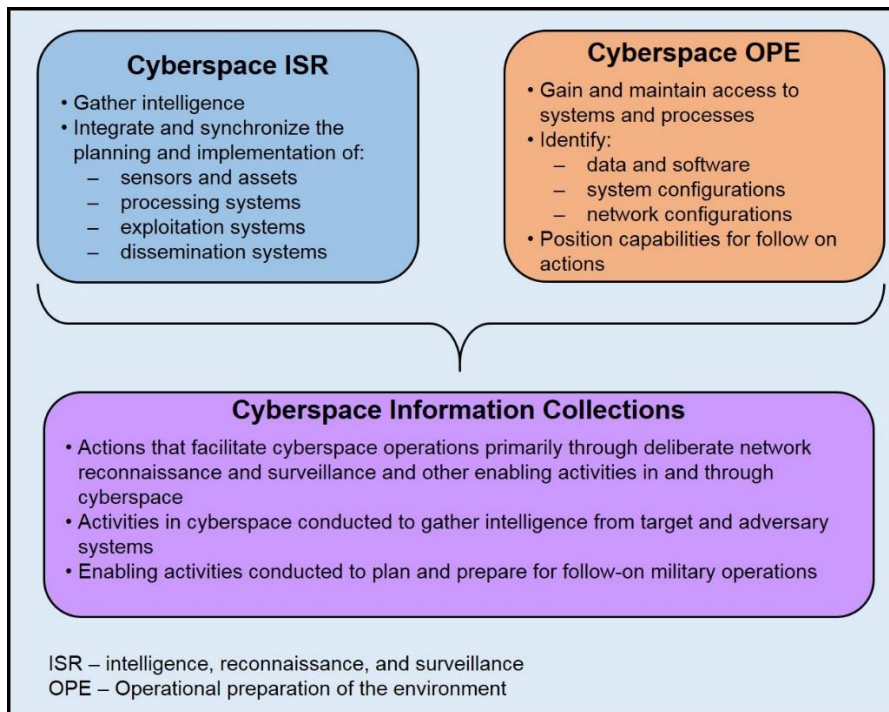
Cyberspace ISR

• Gather intelligence
• Integrate and synchronize the planning and implementation of:
– sensors and assets
– processing systems
– exploitation systems
– dissemination systems

Cyberspace OPE

• Gain and maintain access to systems and processes
• Identify:
– data and software
– system configurations
– network configurations
• Position capabilities for follow on actions

Cyberspace Information Collections

• Actions that facilitate cyberspace operations primarily through deliberate network reconnaissance and surveillance and other enabling activities in and through cyberspace
• Activities in cyberspace conducted to gather intelligence from target and adversary systems
• Enabling activities conducted to plan and prepare for follow-on military operations

ISR – intelligence, reconnaissance, and surveillance
OPE – Operational preparation of the environment